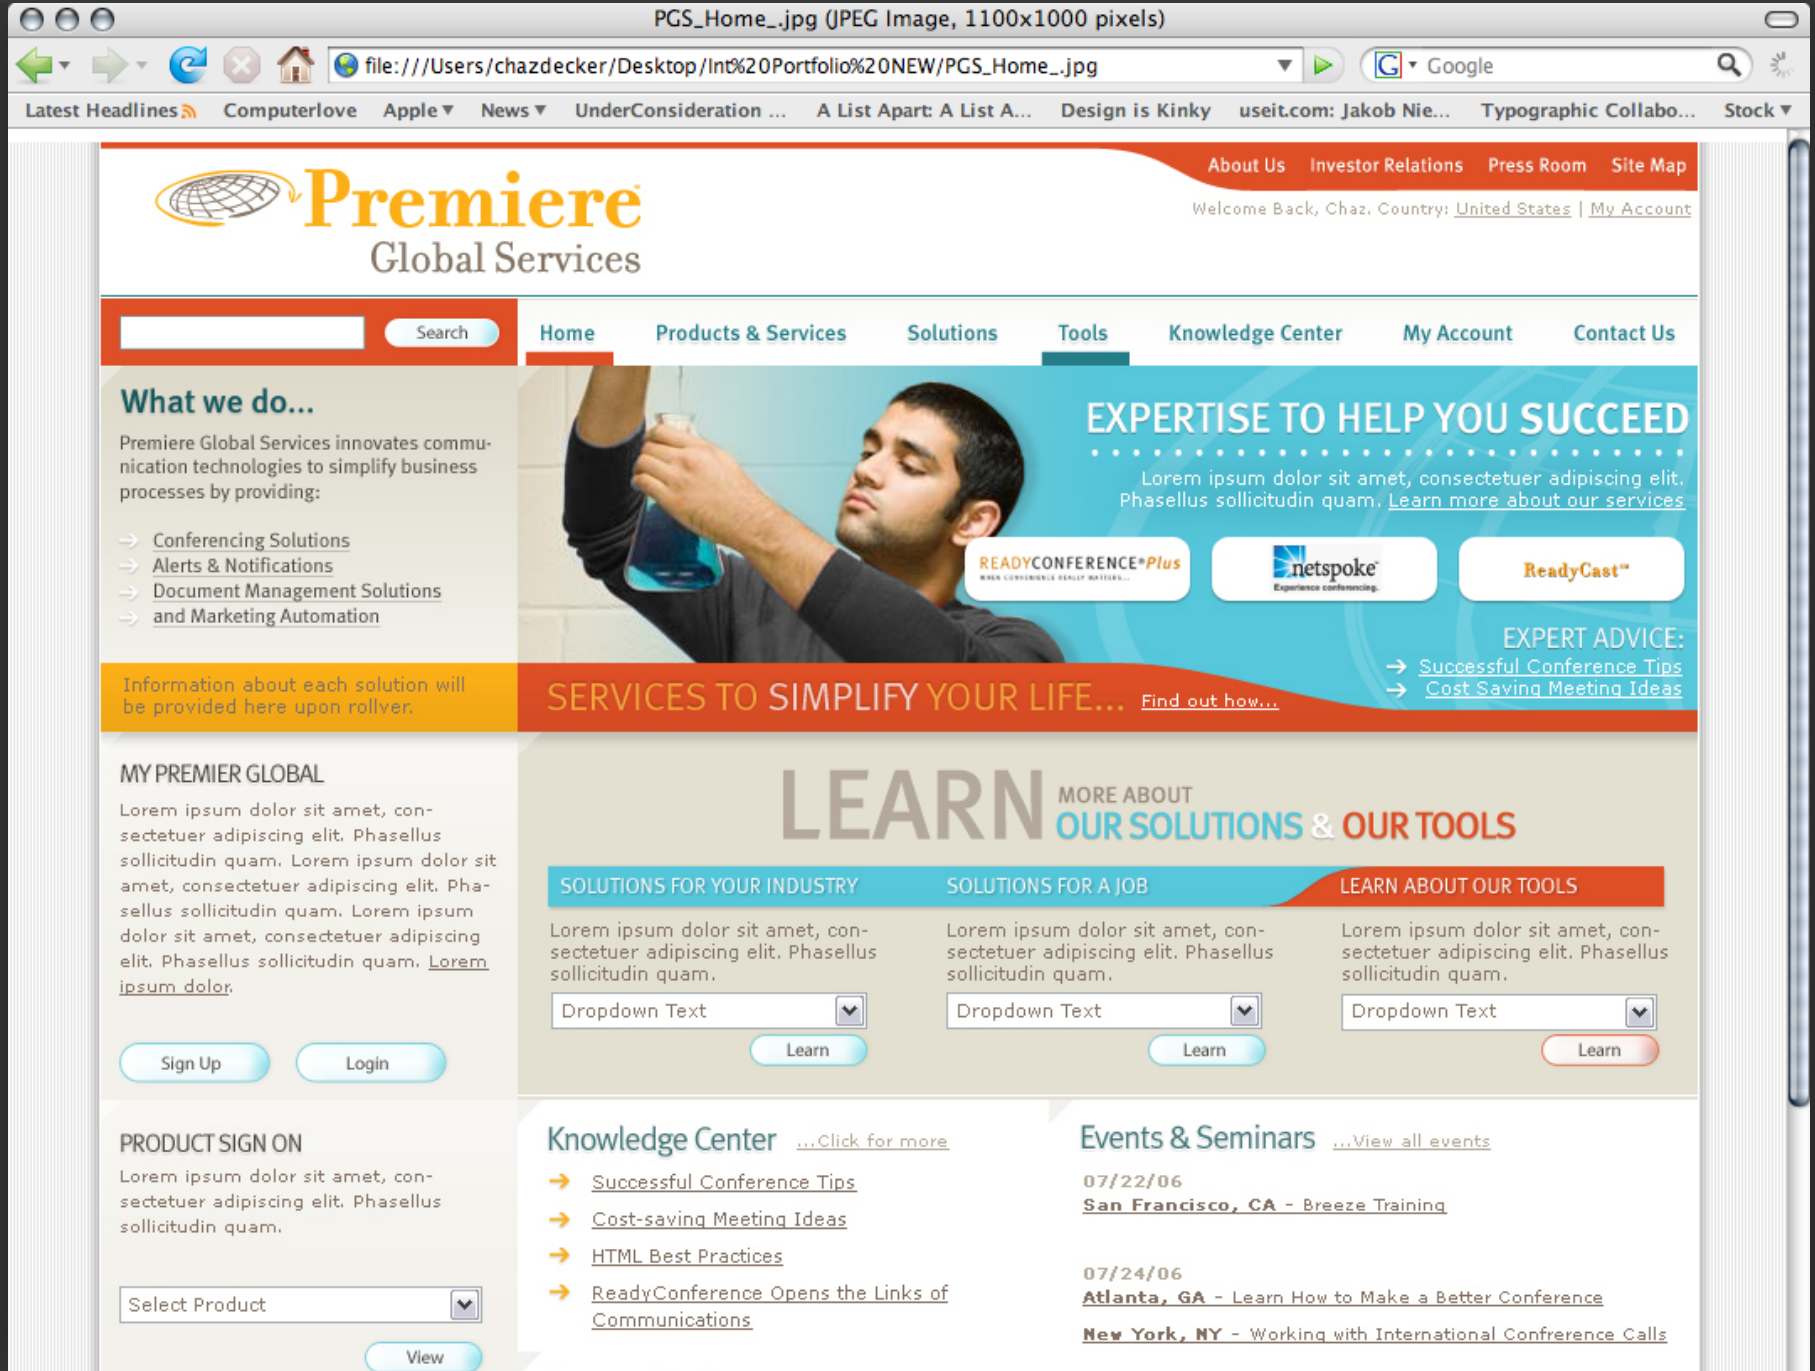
PGS_Home_.jpg (JPEG Image, 1100x1000 pixels)

file:///Users/chazdecker/Desktop/Int%20Portfolio%20NEW/PGS_Home_.jpg

Google

Latest Headlines Computerlove Apple ▾ News ▾ UnderConsideration ... A List Apart: A List A... Design is Kinky useit.com: Jakob Nie... Typographic Collabo... Stock ▾

About Us Investor Relations Press Room Site Map

Premiere Global Services

Welcome Back, Chaz. Country: United States | My Account

Search

Home Products & Services Solutions Tools Knowledge Center My Account Contact Us

What we do...

Premiere Global Services innovates communication technologies to simplify business processes by providing:

Conferencing Solutions
Alerts & Notifications
Document Management Solutions
and Marketing Automation

Information about each solution will be provided here upon rollver.

EXPERTISE TO HELP YOU SUCCEED

Lorem ipsum dolor sit amet, consectetuer adipiscing elit. Phasellus sollicitudin quam. Learn more about our services

READYCONFERENCE®Plus
netspoke Experience conferencing.
ReadyCast™

EXPERT ADVICE:
Successful Conference Tips
Cost Saving Meeting Ideas

SERVICES TO SIMPLIFY YOUR LIFE... Find out how...

MY PREMIER GLOBAL

Lorem ipsum dolor sit amet, consectetuer adipiscing elit. Phasellus sollicitudin quam. Lorem ipsum dolor sit amet, consectetuer adipiscing elit. Phasellus sollicitudin quam. Lorem ipsum dolor sit amet, consectetuer adipiscing elit. Phasellus sollicitudin quam. Lorem ipsum dolor.

Sign Up Login

LEARN MORE ABOUT OUR SOLUTIONS & OUR TOOLS

SOLUTIONS FOR YOUR INDUSTRY
Lorem ipsum dolor sit amet, consectetuer adipiscing elit. Phasellus sollicitudin quam.
Dropdown Text
Learn

SOLUTIONS FOR A JOB
Lorem ipsum dolor sit amet, consectetuer adipiscing elit. Phasellus sollicitudin quam.
Dropdown Text
Learn

LEARN ABOUT OUR TOOLS
Lorem ipsum dolor sit amet, consectetuer adipiscing elit. Phasellus sollicitudin quam.
Dropdown Text
Learn

PRODUCT SIGN ON

Lorem ipsum dolor sit amet, consectetuer adipiscing elit. Phasellus sollicitudin quam.

Select Product
View

Knowledge Center ...Click for more

Successful Conference Tips
Cost-saving Meeting Ideas
HTML Best Practices
ReadyConference Opens the Links of Communications

Events & Seminars ...View all events

07/22/06
San Francisco, CA - Breeze Training

07/24/06
Atlanta, GA - Learn How to Make a Better Conference
New York, NY - Working with International Conference Calls